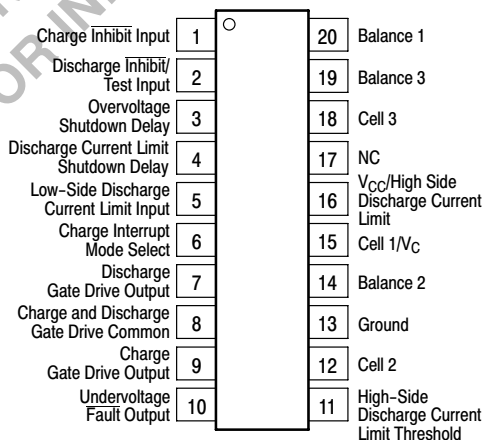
Charge $\overline{\text{Inhibit}}$ Input 1
Discharge $\overline{\text{Inhibit}}$/ Test Input 2
Overvoltage Shutdown Delay 3
Discharge Current Limit Shutdown Delay 4
Low-Side Discharge Current Limit Input 5
Charge Interrupt Mode Select 6
Discharge Gate Drive Output 7
Charge and Discharge Gate Drive Common 8
Charge Gate Drive Output 9
Undervoltage $\overline{\text{Fault}}$ Output 10

20 Balance 1
19 Balance 3
18 Cell 3
17 NC
16 $V_{CC}$/High Side Discharge Current Limit
15 Cell 1/$V_C$
14 Balance 2
13 Ground
12 Cell 2
11 High-Side Discharge Current Limit Threshold